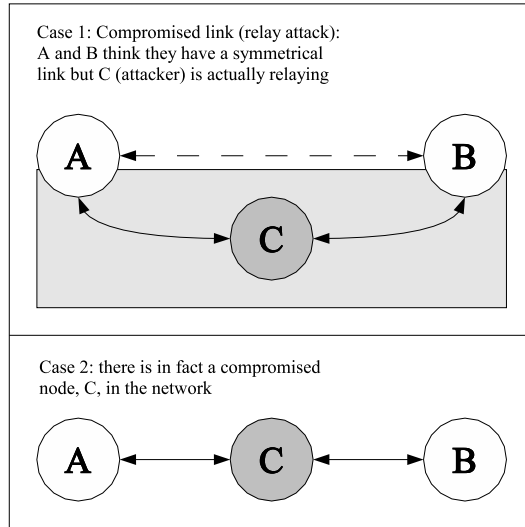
Case 1: Compromised link (relay attack): A and B think they have a symmetrical link but C (attacker) is actually relaying

A

B

C

Case 2: there is in fact a compromised node, C, in the network

A

C

B